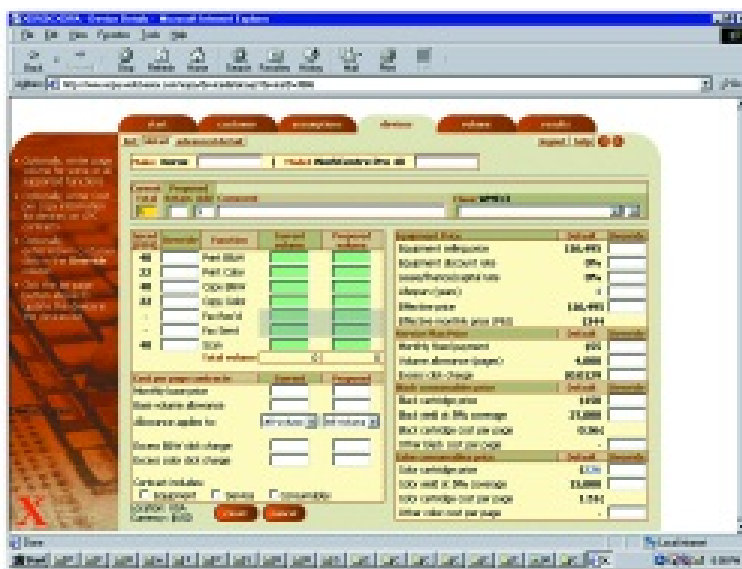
start customers assumptions devices volume results

Make: Xerox Model: WorkCentre Pro 40

Function Current volume Proposed volume
Print B&W
Print Color
Copy B&W
Copy Color
Fax(Send)
Fax Send
Scan
Total volume:

Cost per page contracts: Current Proposed
Monthly base/service
Base volume allowance
Allowance applies to:
Excess B&W click charge
Excess color click charge

Contract includes:
Equipment Service Consumable

Equipment Price Default Override
Equipment sell price 186,993
Equipment discount rate 0%
Lease/finance rate 0%
Effective price 186,993
Effective monthly price 3344

Service Maintenance Default Override
Monthly fixed payment
Volume allowance (pages) 4,000

Black consumables price Default Override
Black cartridge price
Black yield at 5% coverage 23,000
Black cartridge cost per page
Other black cost per page

Color consumables price Default Override
Color cartridge price
Color yield at 5% coverage 15,000
Color cartridge cost per page
Other color cost per page

Cancel Submit

Done Local intranet